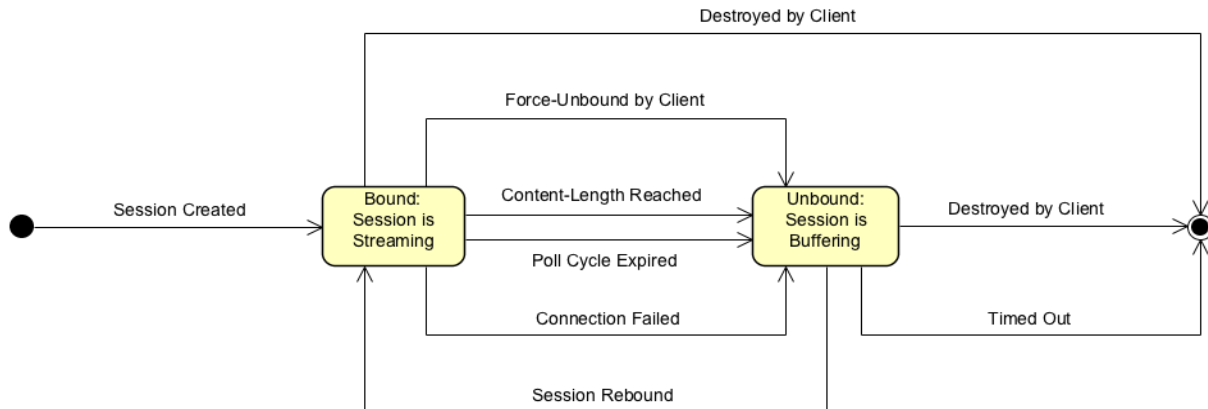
Destroyed by Client

Force-Unbound by Client

Session Created

Bound: Session is Streaming

Content-Length Reached

Poll Cycle Expired

Unbound: Session is Buffering

Destroyed by Client

Connection Failed

Timed Out

Session Rebound